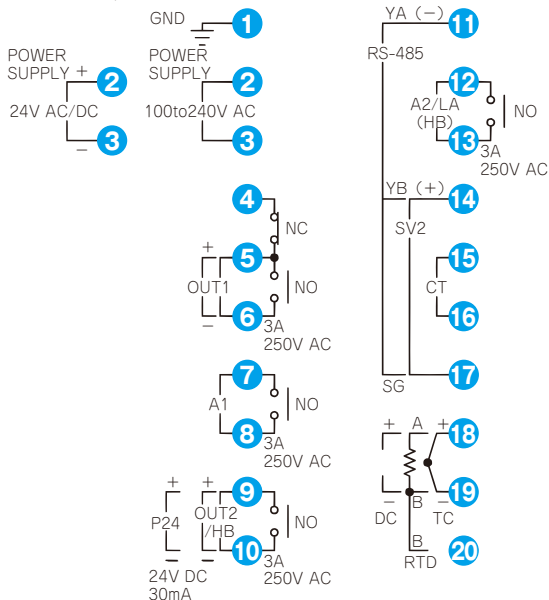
GND 1

POWER SUPPLY + 2
24V AC/DC
– 3

POWER SUPPLY 2
100to240V AC
3

4 NC
+ 5
OUT1 NO
– 6
3A
250V AC

7
A1 NO
8
3A
250V AC

+ 9
+ OUT2
P24 /HB NO
– 10
24V DC 3A
30mA 250V AC

YA (–) 11
RS-485

12
A2/LA NO
(HB)
13
3A
250V AC

YB (+) 14
SV2

15
CT
16

SG 17

+ A + 18
– B – 19
DC TC
B 20
RTD